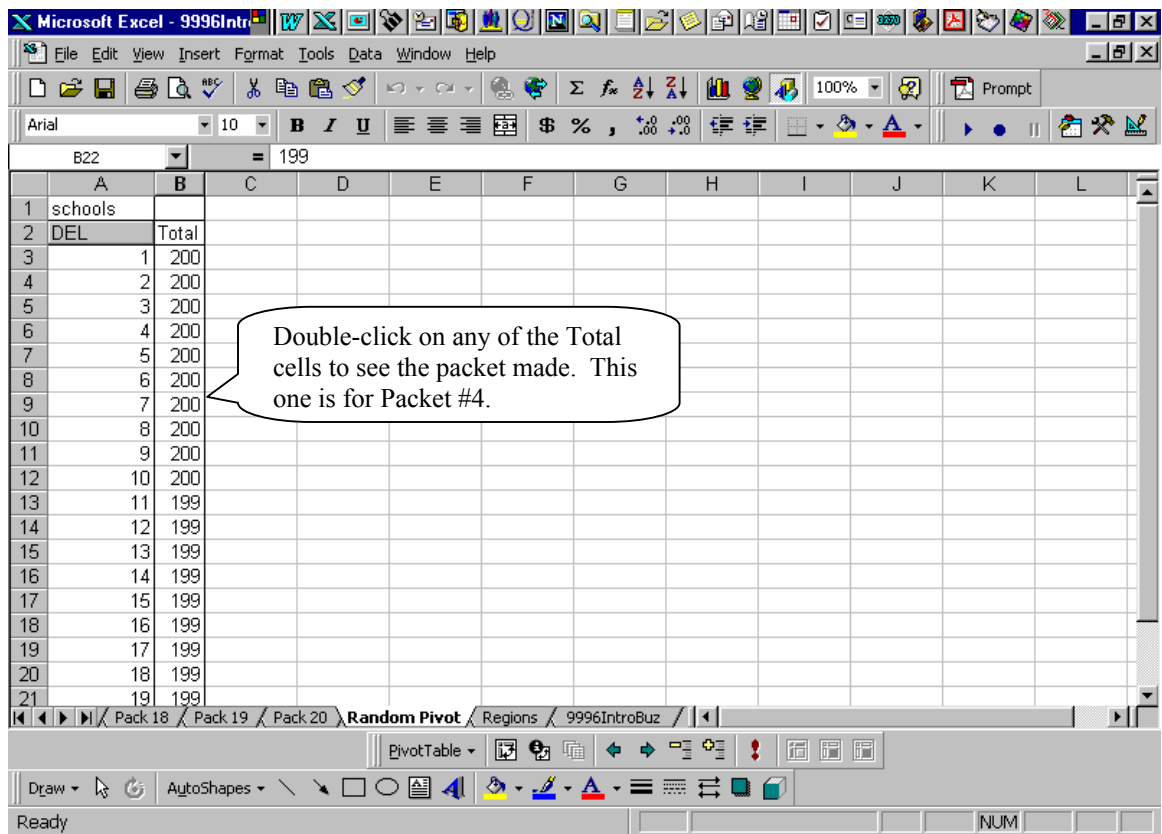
Microsoft Excel - 9996Intr

File Edit View Insert Format Tools Data Window Help

100% Prompt

Arial 10 B I U $ % ,

B22 = 199

| | A | B | C | D | E | F | G | H | I | J | K | L |
|---|---|---|---|---|---|---|---|---|---|---|---|---|
| 1 | schools | | | | | | | | | | | |
| 2 | DEL | Total | | | | | | | | | | |
| 3 | 1 | 200 | | | | | | | | | | |
| 4 | 2 | 200 | | | | | | | | | | |
| 5 | 3 | 200 | | | | | | | | | | |
| 6 | 4 | 200 | | | | | | | | | | |
| 7 | 5 | 200 | | | | | | | | | | |
| 8 | 6 | 200 | | | | | | | | | | |
| 9 | 7 | 200 | | | | | | | | | | |
| 10 | 8 | 200 | | | | | | | | | | |
| 11 | 9 | 200 | | | | | | | | | | |
| 12 | 10 | 200 | | | | | | | | | | |
| 13 | 11 | 199 | | | | | | | | | | |
| 14 | 12 | 199 | | | | | | | | | | |
| 15 | 13 | 199 | | | | | | | | | | |
| 16 | 14 | 199 | | | | | | | | | | |
| 17 | 15 | 199 | | | | | | | | | | |
| 18 | 16 | 199 | | | | | | | | | | |
| 19 | 17 | 199 | | | | | | | | | | |
| 20 | 18 | 199 | | | | | | | | | | |
| 21 | 19 | 199 | | | | | | | | | | |

Double-click on any of the Total cells to see the packet made. This one is for Packet #4.

Pack 18 / Pack 19 / Pack 20 / Random Pivot / Regions / 9996IntroBuz /

PivotTable

Draw AutoShapes

Ready NUM